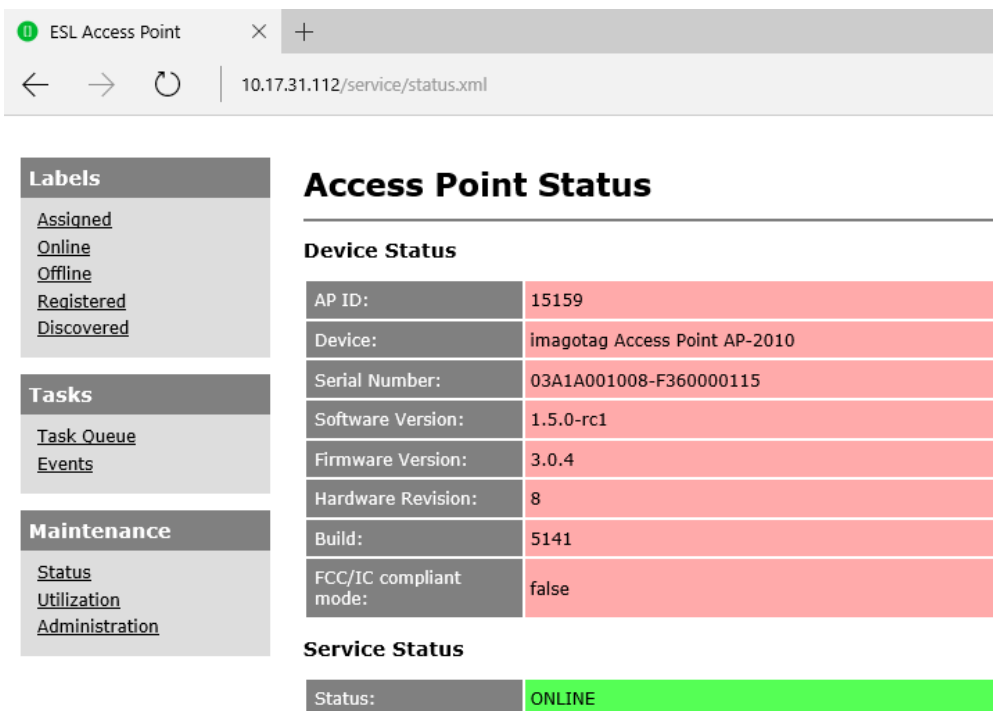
ESL Access Point × +

10.17.31.112/service/status.xml

Labels
Assigned
Online
Offline
Registered
Discovered

Tasks
Task Queue
Events

Maintenance
Status
Utilization
Administration

Access Point Status

Device Status

| | |
|---|---|
| AP ID: | 15159 |
| Device: | imagotag Access Point AP-2010 |
| Serial Number: | 03A1A001008-F360000115 |
| Software Version: | 1.5.0-rc1 |
| Firmware Version: | 3.0.4 |
| Hardware Revision: | 8 |
| Build: | 5141 |
| FCC/IC compliant mode: | false |

Service Status

| | |
|---|---|
| Status: | ONLINE |